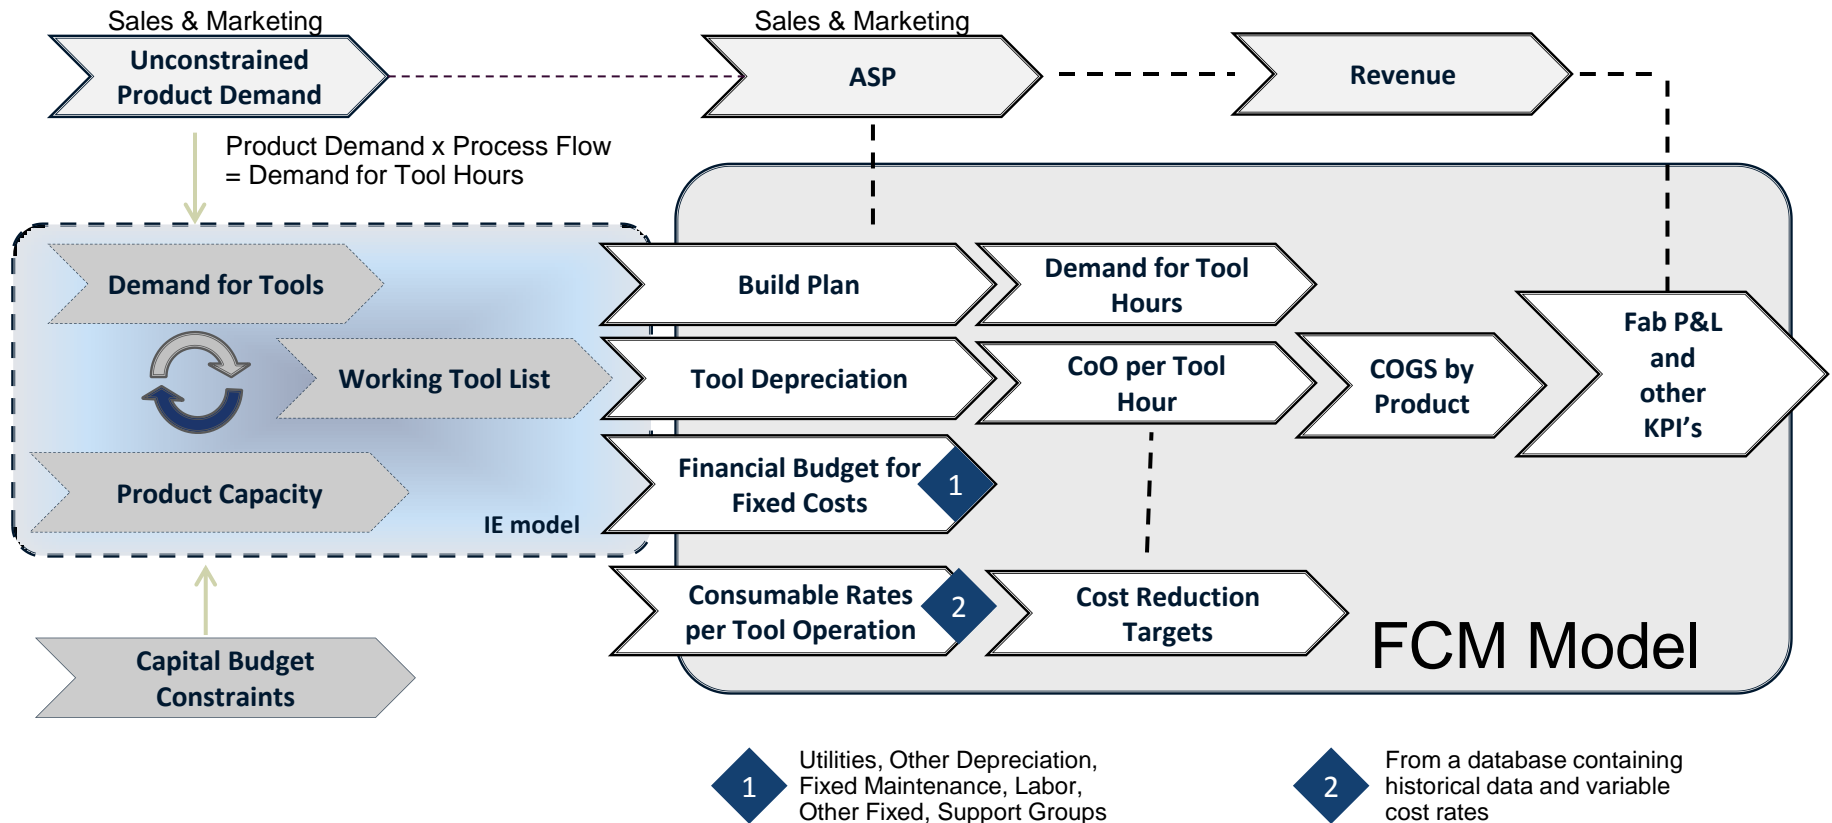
Sales & Marketing

Unconstrained Product Demand

Sales & Marketing

ASP

Revenue

Product Demand x Process Flow = Demand for Tool Hours

Demand for Tools

Working Tool List

Product Capacity

IE model

Capital Budget Constraints

Build Plan

Demand for Tool Hours

Tool Depreciation

CoO per Tool Hour

COGS by Product

Fab P&L and other KPI's

Financial Budget for Fixed Costs

1

Consumable Rates per Tool Operation

2

Cost Reduction Targets

FCM Model

1

Utilities, Other Depreciation, Fixed Maintenance, Labor, Other Fixed, Support Groups

2

From a database containing historical data and variable cost rates